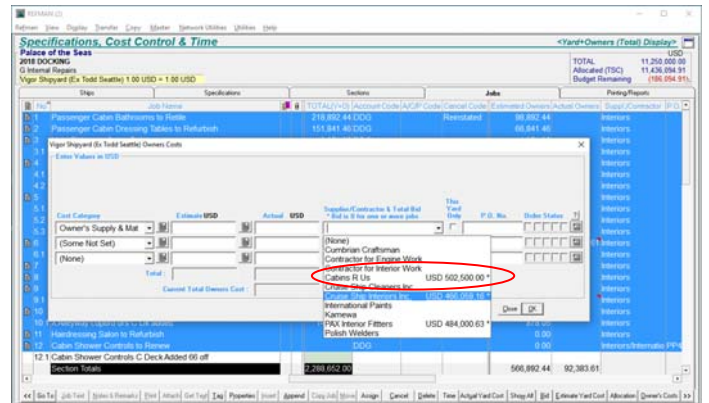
REPMAN (2)

Refman View Display Transfer Copy Master Network Utilities Utilities Help

Specifications, Cost Control & Time

<Yard+Owners (Total) Display>

Palace of the Seas
2018 DOCKING
G Internal Repairs
Vigor Shipyard (Ex Todd Seattle) 1.00 USD = 1.00 USD

| | USD |
|---|---|
| TOTAL | 11,250,000.00 |
| Allocated (TSC) | 11,436,094.91 |
| Budget Remaining | (186,094.91) |

Ships | Specifications | Sections | Jobs | Printing/Reports

| No | Job Name | TOTAL(Y+O) | Account Code | A/C/P Code | Cancel Code | Estimated Owners | Actual Owners | Suppl./Contractor | P.O. |
|---|---|---|---|---|---|---|---|---|---|
| 1 | Passenger Cabin Bathrooms to Refit | 218,892.44 | DDG | | Reinstated | 98,892.44 | | Interiors | |
| 2 | Passenger Cabin Dressing Tables to Refurbish | 151,841.46 | DDG | | | 66,841.46 | | Interiors | |

Vigor Shipyard (Ex Todd Seattle) Owners Costs

Enter Values in USD

Cost Category | Estimate USD | Actual USD | Supplier/Contractor & Total Bid * Bid is 1 to one or more jobs | This Yard Only | P.O. No. | Order Status | ?

Owner's Supply & Mat
(Some Not Set)
(None)

Total :
Current Total Owners Cost :

(None)
Cumbrian Craftsman
Contractor for Engine Work
Contractor for Interior Work
Cabins R Us USD 502,500.00 *
Cruise Ship Cleaners Inc
Cruise Ship Interiors Inc USD 466,058.18 *
International Paints
Kamewa
PAX Interior Fitters USD 484,000.63 *
Polish Welders

Close OK

11 Hairdressing Salon to Refurbish
12 Cabin Shower Controls to Renew DDG 0.00 Interiors/Internatio PP4
12.1 Cabin Shower Controls C Deck Added 66 off

Section Totals 2,288,652.00 566,892.44 92,383.61

<< Go To Job Text Notes & Remarks Print Attach Get Text Tag Properties Insert Append Copy Job Move Assign Cancel Delete Time Actual Yard Cost Show All Bid Estimate Yard Cost Allocation Owner's Costs >>